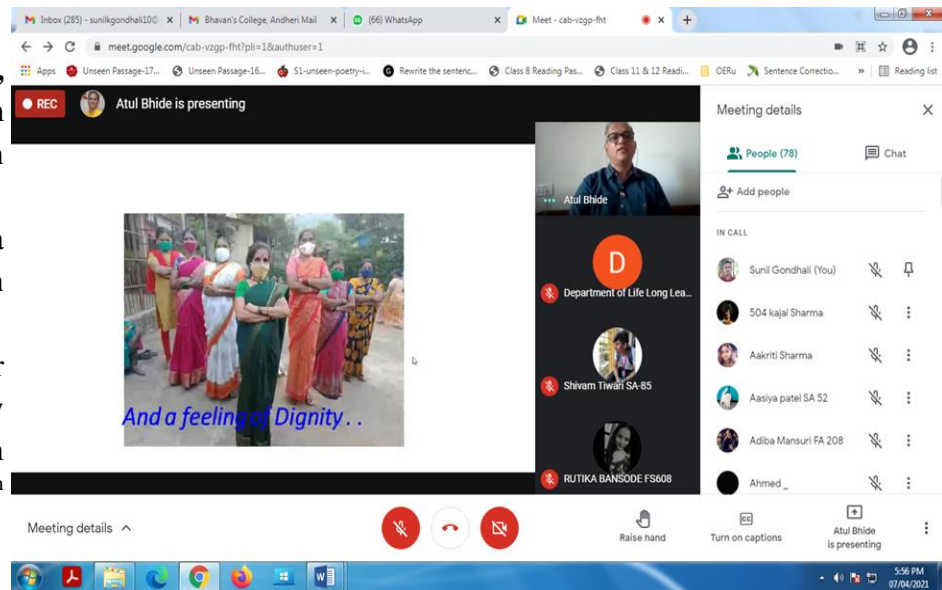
Inbox (285) - sunilkgondhali10@ × Bhavan's College, Andheri Mail × (66) WhatsApp × Meet - cab-vzgp-fht × +

meet.google.com/cab-vzgp-fht?pli=1&authuser=1

Apps Unseen Passage-17... Unseen Passage-16... S1-unseen-poetry-i... Rewrite the sentenc... Class 8 Reading Pas... Class 11 & 12 Readi... OERu Sentence Correctio... » Reading list

REC Atul Bhide is presenting

And a feeling of Dignity . .

Atul Bhide

D

Department of Life Long Lea...

Shivam Tiwari SA-85

RUTIKA BANSODE FS608

Meeting details ×

People (78) Chat

Add people

IN CALL

Sunil Gondhali (You)

504 kajal Sharma

Aakriti Sharma

Aasiya patel SA 52

Adiba Mansuri FA 208

Ahmed _

Meeting details ^

Raise hand

Turn on captions

Atul Bhide is presenting

5:56 PM
07/04/2021